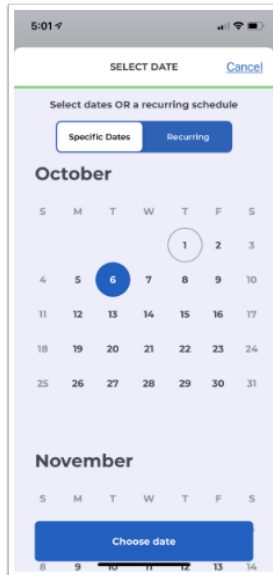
5:01

SELECT DATE Cancel

Select dates OR a recurring schedule

Specific Dates Recurring

October

| S | M | T | W | T | F | S |
|---|---|---|---|---|---|---|
| | | | | 1 | 2 | 3 |
| 4 | 5 | 6 | 7 | 8 | 9 | 10 |
| 11 | 12 | 13 | 14 | 15 | 16 | 17 |
| 18 | 19 | 20 | 21 | 22 | 23 | 24 |
| 25 | 26 | 27 | 28 | 29 | 30 | 31 |

November

| S | M | T | W | T | F | S |
|---|---|---|---|---|---|---|
| 8 | 9 | 10 | 11 | 12 | 13 | 14 |

Choose date